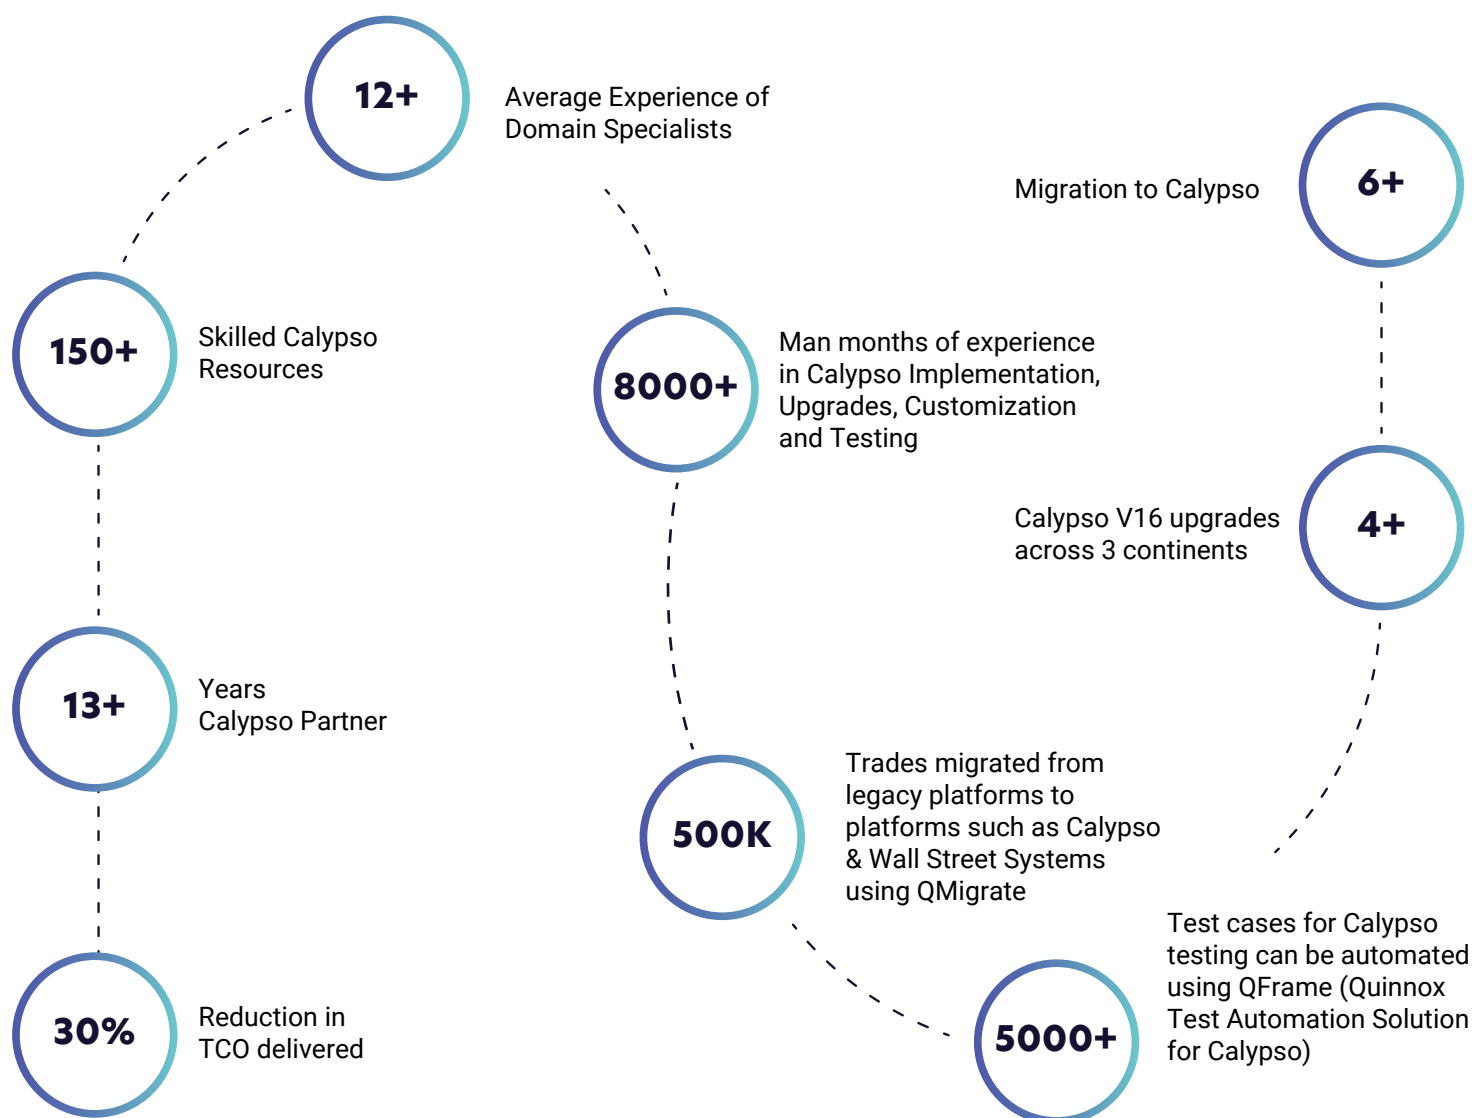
12+

Average Experience of Domain Specialists

150+

Skilled Calypso Resources

13+

Years Calypso Partner

30%

Reduction in TCO delivered

8000+

Man months of experience in Calypso Implementation, Upgrades, Customization and Testing

500K

Trades migrated from legacy platforms to platforms such as Calypso & Wall Street Systems using QMigrate

Migration to Calypso

6+

Calypso V16 upgrades across 3 continents

4+

5000+

Test cases for Calypso testing can be automated using QFrame (Quinnox Test Automation Solution for Calypso)